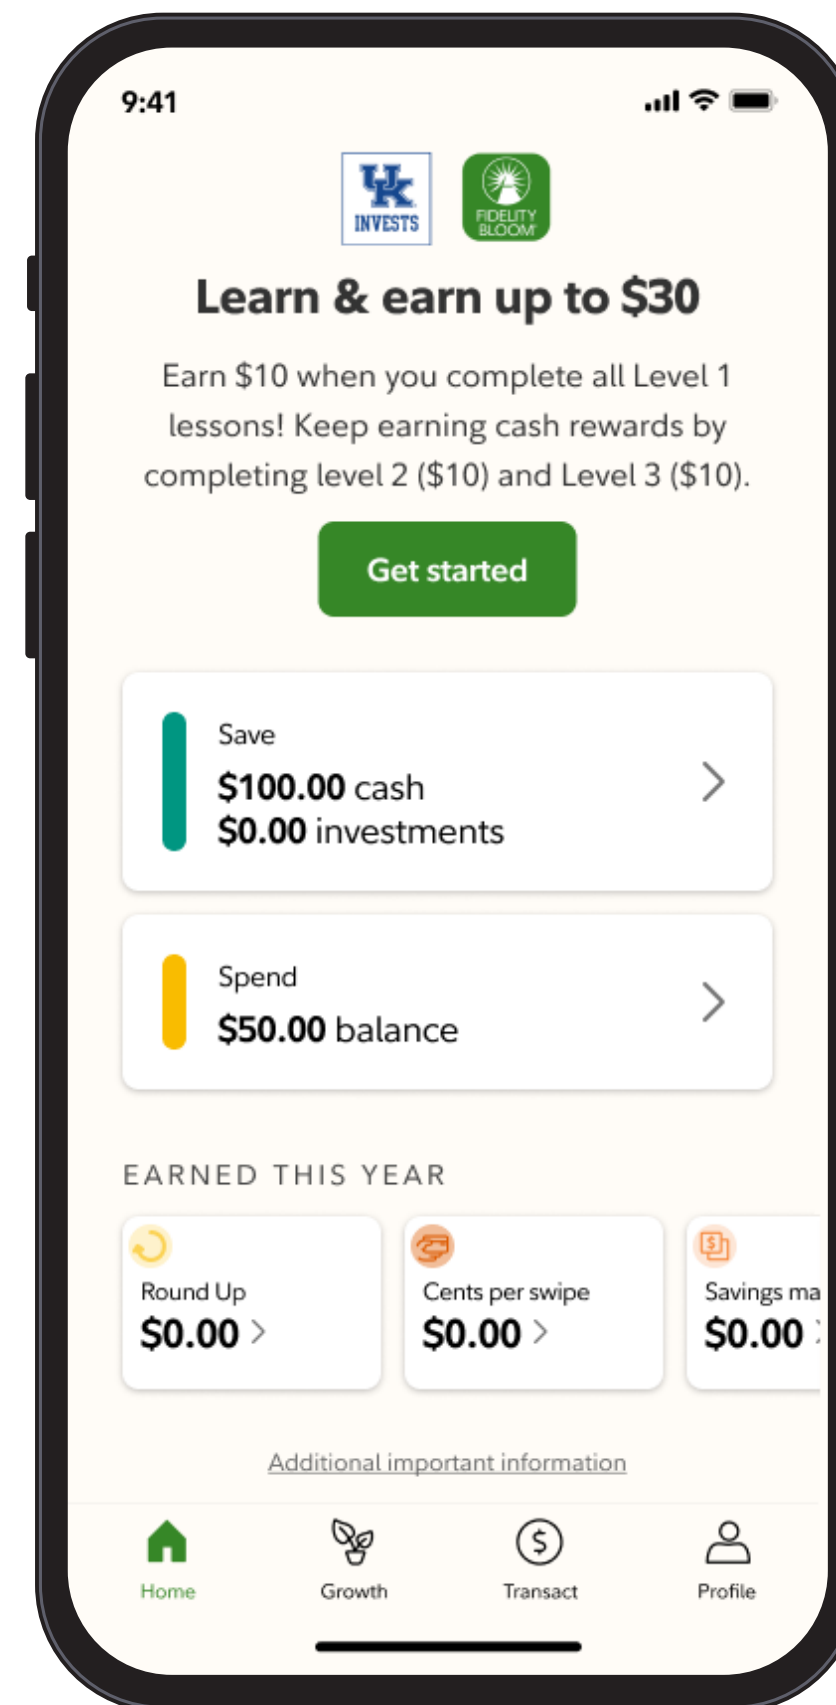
9:41

UK INVESTS

FIDELITY BLOOM

Learn & earn up to $30

Earn $10 when you complete all Level 1 lessons! Keep earning cash rewards by completing level 2 ($10) and Level 3 ($10).

Get started

Save
$100.00 cash
$0.00 investments

Spend
$50.00 balance

EARNED THIS YEAR

Round Up
$0.00

Cents per swipe
$0.00

Savings ma
$0.00

Additional important information

Home
Growth
Transact
Profile